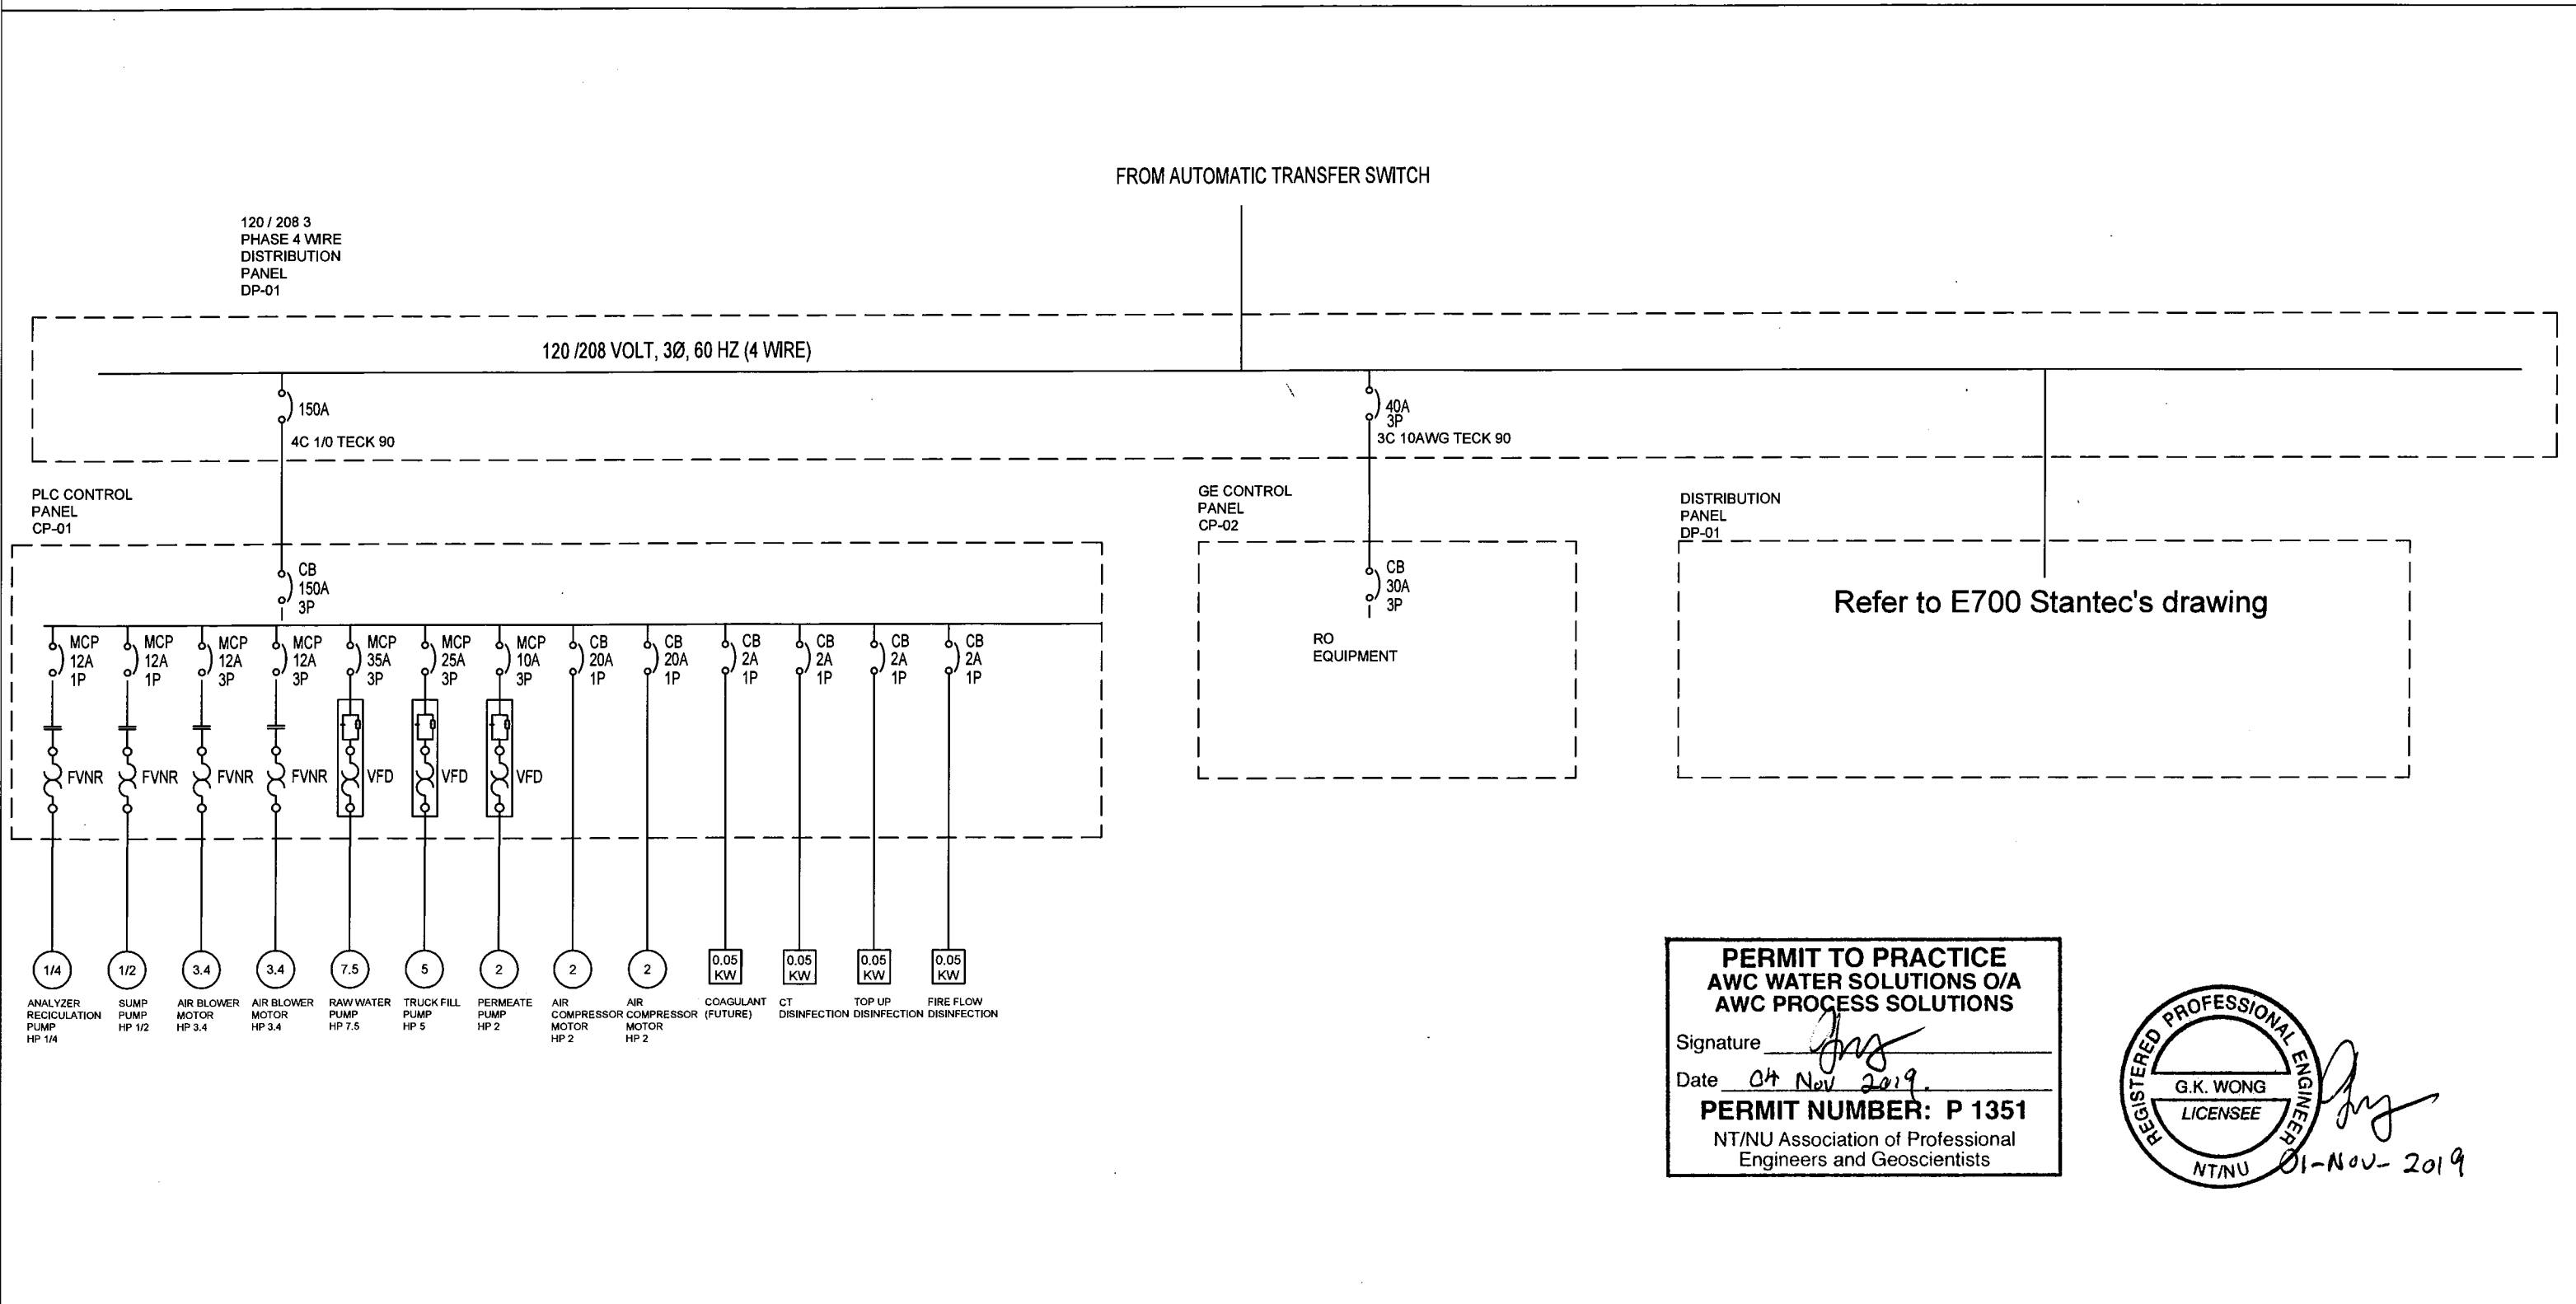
FROM AUTOMATIC TRANSFER SWITCH

120 / 208 3 PHASE 4 WIRE DISTRIBUTION PANEL DP-01

120 /208 VOLT, 3Ø, 60 HZ (4 WIRE)

150A
4C 1/0 TECK 90

40A
3P
3C 10AWG TECK 90

PLC CONTROL PANEL CP-01

GE CONTROL PANEL CP-02

DISTRIBUTION PANEL DP-01

CB
150A
3P

CB
30A
3P

RO EQUIPMENT

Refer to E700 Stantec's drawing

MCP 12A 1P
MCP 12A 1P
MCP 12A 3P
MCP 12A 3P
MCP 35A 3P
MCP 25A 3P
MCP 10A 3P
CB 20A 1P
CB 20A 1P
CB 2A 1P
CB 2A 1P
CB 2A 1P
CB 2A 1P

FVNR
FVNR
FVNR
FVNR
VFD
VFD
VFD

1/4
1/2
3.4
3.4
7.5
5
2
2
2
0.05 KW
0.05 KW
0.05 KW
0.05 KW

ANALYZER RECICULATION PUMP HP 1/4
SUMP PUMP HP 1/2
AIR BLOWER MOTOR HP 3.4
AIR BLOWER MOTOR HP 3.4
RAW WATER PUMP HP 7.5
TRUCK FILL PUMP HP 5
PERMEATE PUMP HP 2
AIR COMPRESSOR MOTOR HP 2
AIR COMPRESSOR MOTOR HP 2
COAGULANT (FUTURE)
CT DISINFECTION
TOP UP DISINFECTION
FIRE FLOW DISINFECTION

PERMIT TO PRACTICE
AWC WATER SOLUTIONS O/A
AWC PROCESS SOLUTIONS
Signature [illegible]
Date 04 Nov 2019.
PERMIT NUMBER: P 1351
NT/NU Association of Professional Engineers and Geoscientists

REGISTERED PROFESSIONAL ENGINEER
G.K. WONG
LICENSEE
NT/NU

01-NOV-2019